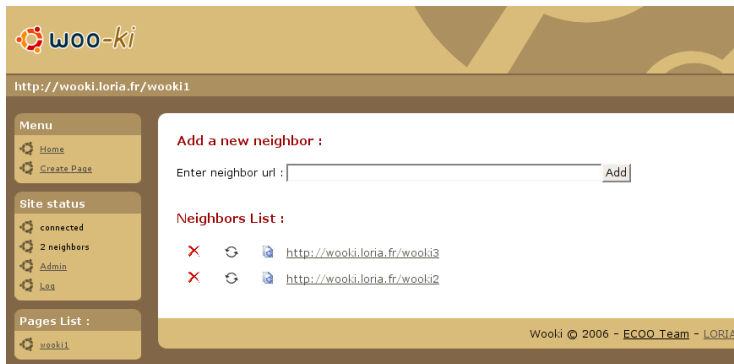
woo-ki

http://wooki.loria.fr/wooki1

Menu

Home

Create Page

Site status

connected

2 neighbors

Admin

Log

Pages List :

wooki1

Add a new neighbor :

Enter neighbor url : Add

Neighbors List :

http://wooki.loria.fr/wooki3

http://wooki.loria.fr/wooki2

Wooki © 2006 - ECOO Team - LORIA